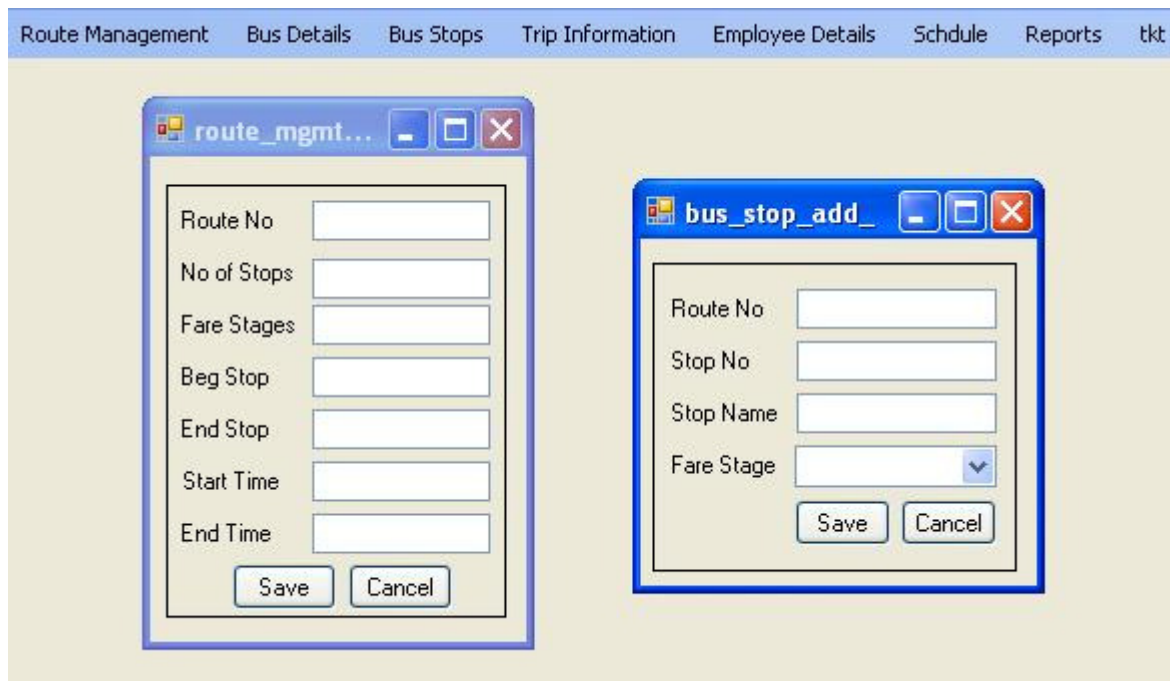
Route Management Bus Details Bus Stops Trip Information Employee Details Schdule Reports tkt

route_mgmt...

Route No
No of Stops
Fare Stages
Beg Stop
End Stop
Start Time
End Time
Save Cancel

bus_stop_add_

Route No
Stop No
Stop Name
Fare Stage
Save Cancel